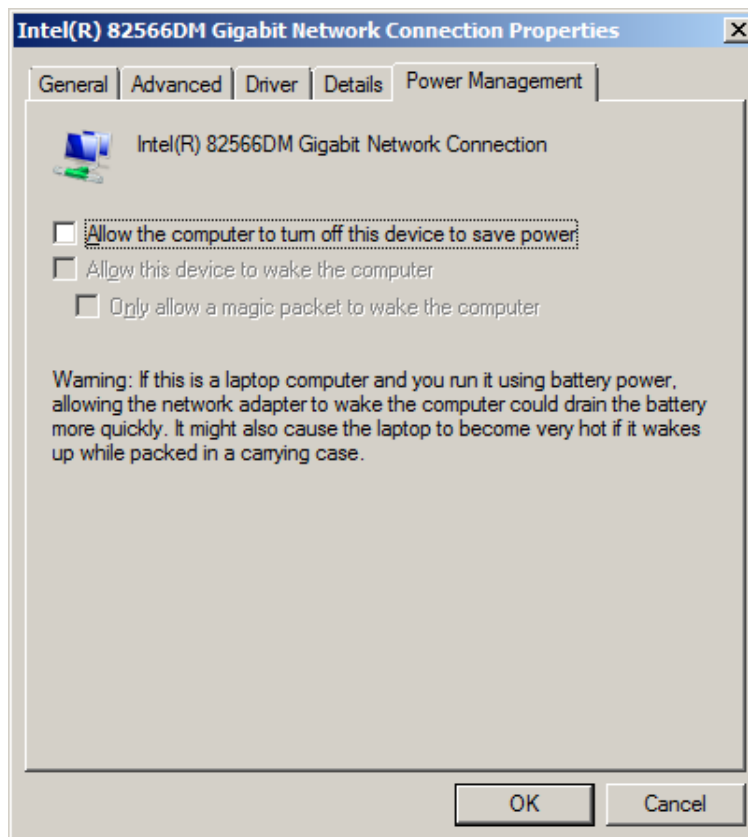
Intel(R) 82566DM Gigabit Network Connection Properties

X

General | Advanced | Driver | Details | Power Management

Intel(R) 82566DM Gigabit Network Connection

Allow the computer to turn off this device to save power

Allow this device to wake the computer

Only allow a magic packet to wake the computer

Warning: If this is a laptop computer and you run it using battery power, allowing the network adapter to wake the computer could drain the battery more quickly. It might also cause the laptop to become very hot if it wakes up while packed in a carrying case.

OK

Cancel